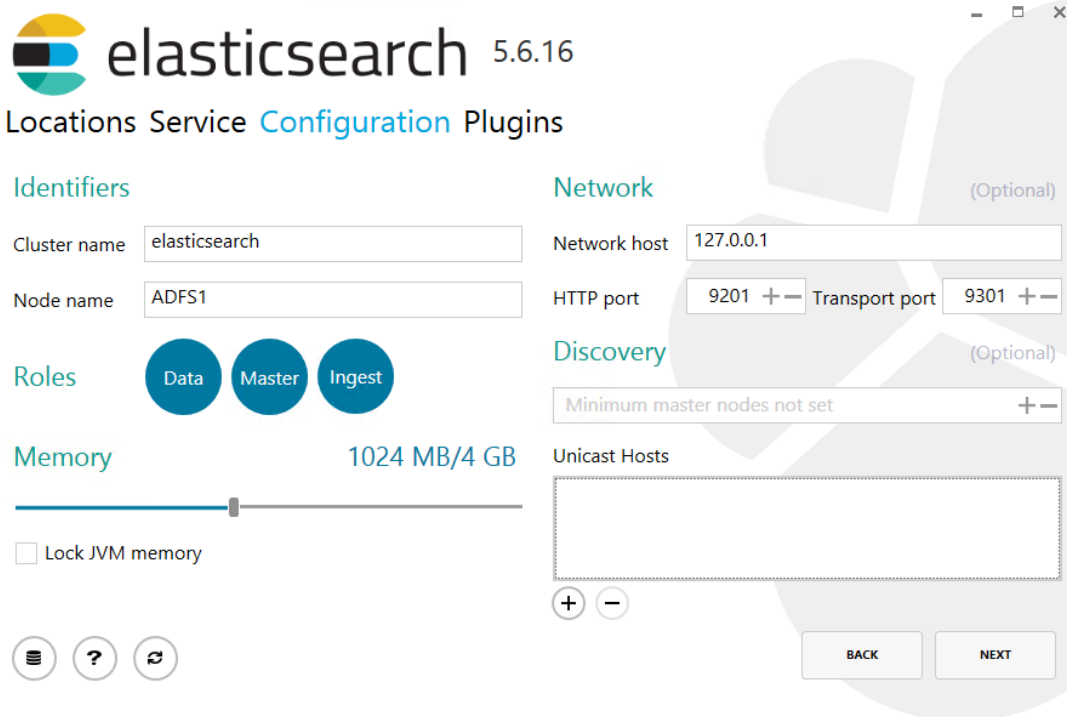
elasticsearch 5.6.16

Locations Service Configuration Plugins

Identifiers

Cluster name elasticsearch

Node name ADFS1

Roles Data Master Ingest

Memory 1024 MB/4 GB

Lock JVM memory

Network (Optional)

Network host 127.0.0.1

HTTP port 9201 Transport port 9301

Discovery (Optional)

Minimum master nodes not set

Unicast Hosts

BACK NEXT